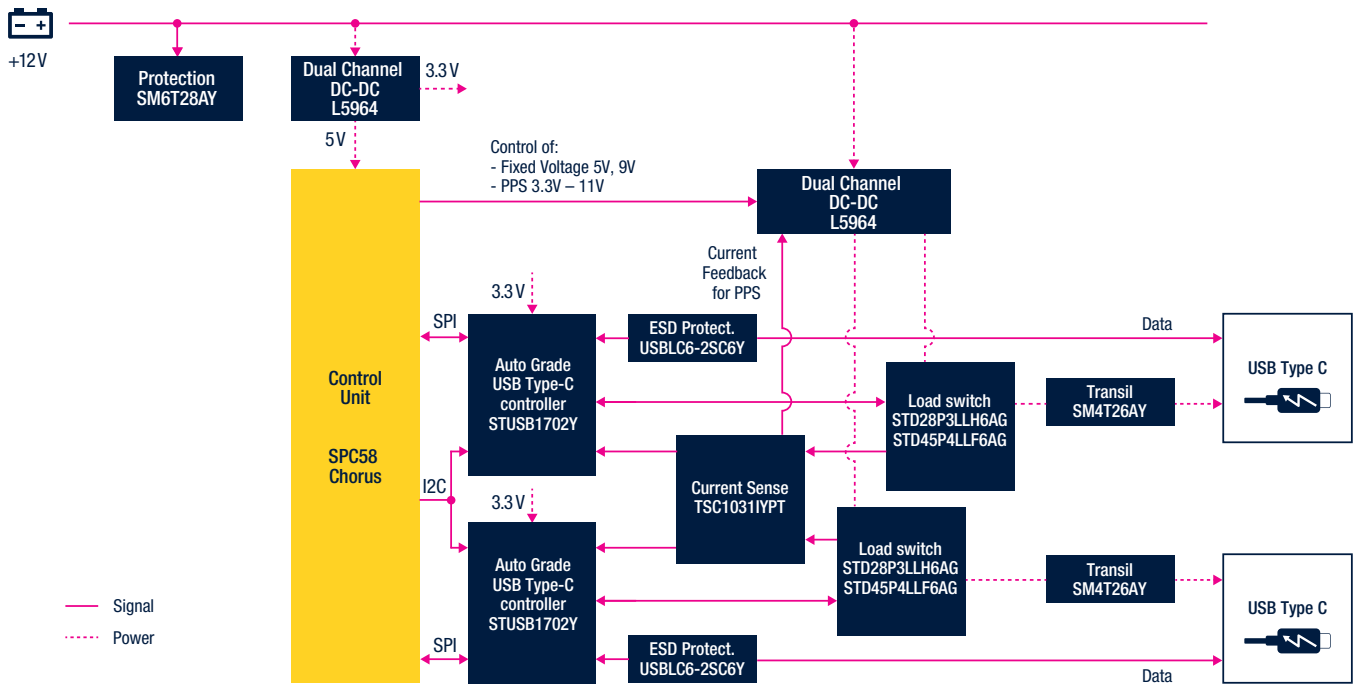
+12V

Protection
SM6T28AY

Dual Channel
DC-DC
L5964

3.3V

5V

Control of:
- Fixed Voltage 5V, 9V
- PPS 3.3V – 11V

Dual Channel
DC-DC
L5964

Current
Feedback
for PPS

3.3V

SPI

ESD Protect.
USBLC6-2SC6Y

Data

USB Type C

Control
Unit

SPC58
Chorus

Auto Grade
USB Type-C
controller
STUSB1702Y

Load switch
STD28P3LLH6AG
STD45P4LLF6AG

Transil
SM4T26AY

Current Sense
TSC1031IYPT

I2C

3.3V

Load switch
STD28P3LLH6AG
STD45P4LLF6AG

Transil
SM4T26AY

Auto Grade
USB Type-C
controller
STUSB1702Y

USB Type C

Signal

Power

SPI

ESD Protect.
USBLC6-2SC6Y

Data